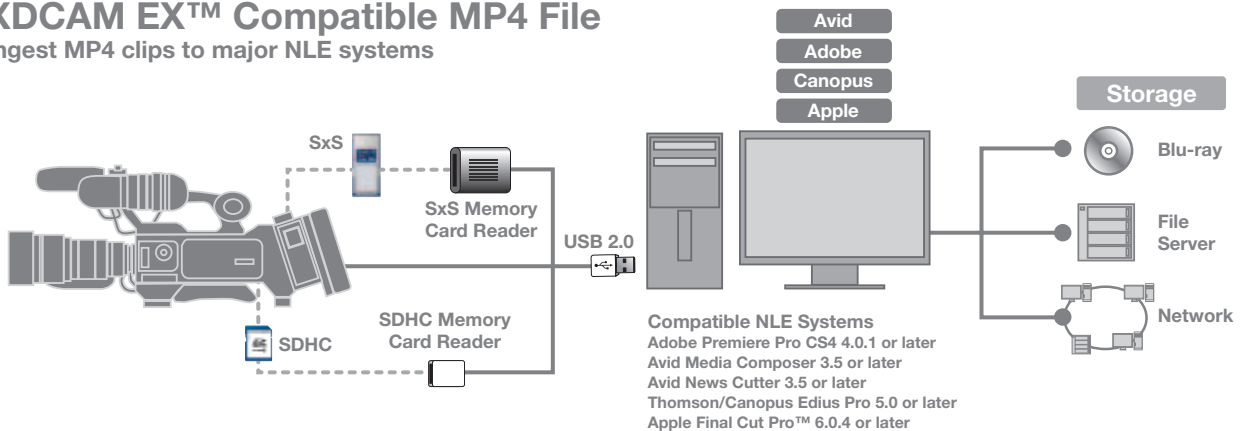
XDCAM EX™ Compatible MP4 File
ngest MP4 clips to major NLE systems

Avid
Adobe
Canopus
Apple

Storage

SxS

SxS Memory Card Reader

USB 2.0

Blu-ray

File Server

Network

SDHC

SDHC Memory Card Reader

Compatible NLE Systems
Adobe Premiere Pro CS4 4.0.1 or later
Avid Media Composer 3.5 or later
Avid News Cutter 3.5 or later
Thomson/Canopus Edius Pro 5.0 or later
Apple Final Cut Pro™ 6.0.4 or later